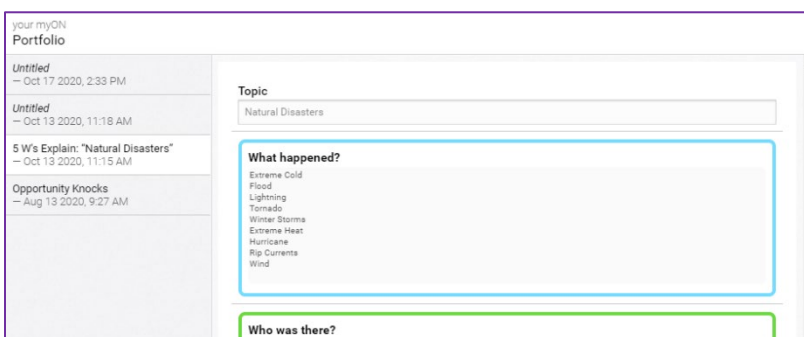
your myON
Portfolio

Untitled
— Oct 17 2020, 2:33 PM

Untitled
— Oct 13 2020, 11:18 AM

5 W's Explain: "Natural Disasters"
— Oct 13 2020, 11:15 AM

Opportunity Knocks
— Aug 13 2020, 9:27 AM

Topic

Natural Disasters

What happened?

Extreme Cold
Flood
Lightning
Tornado
Winter Storms
Extreme Heat
Hurricane
Rip Currents
Wind

Who was there?